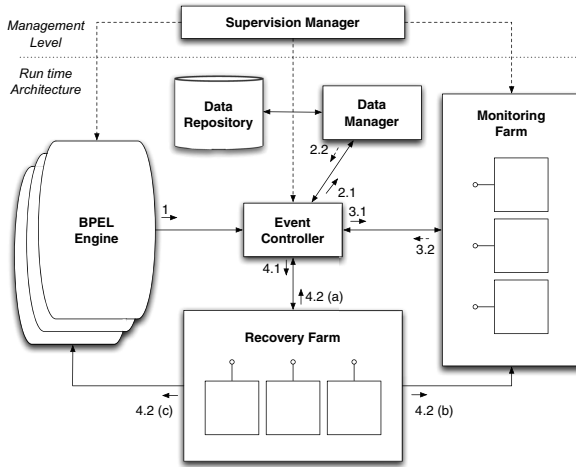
Management Level

Supervision Manager

Run time Architecture

Data Repository

Data Manager

Monitoring Farm

2.2

2.1

BPEL Engine

1

Event Controller

3.1

3.2

4.1

4.2 (a)

Recovery Farm

4.2 (c)

4.2 (b)